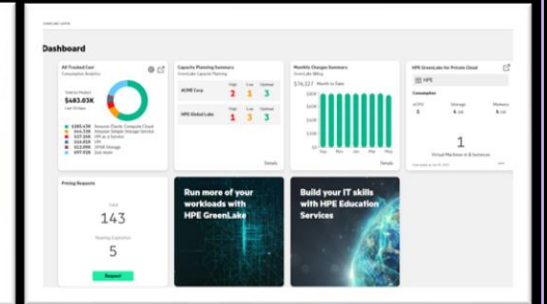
Dashboard

All Tracked Cost
Consumption Analytics

$683.03K

Capacity Planning Summary
GreenLake Capacity Planning

ACME Corp 2 1 3
HPE Global Labs 1 3 3

Details

Monthly Charges Summary
GreenLake Billing

$76,527

Details

HPE GreenLake for Private Cloud

HPE

Consumption

1

Virtual Machines & Instances

Pricing Requests

143

5

Request

Run more of your workloads with HPE GreenLake

Build your IT skills with HPE Education Services